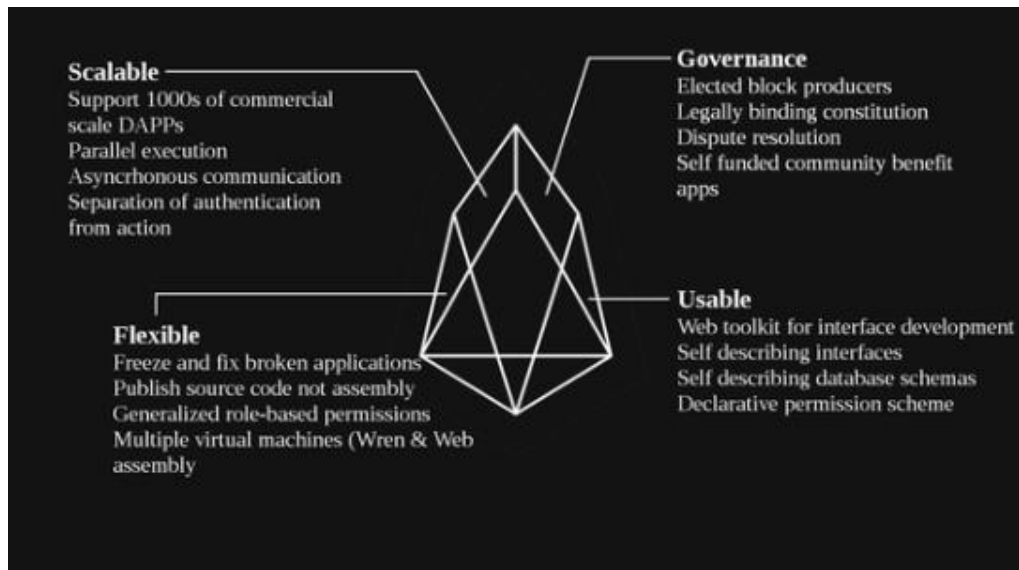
Scalable
Support 1000s of commercial scale DAPPs
Parallel execution
Asyncrhonous communication
Separation of authentication from action

Governance
Elected block producers
Legally binding constitution
Dispute resolution
Self funded community benefit apps

Flexible
Freeze and fix broken applications
Publish source code not assembly
Generalized role-based permissions
Multiple virtual machines (Wren & Web assembly

Usable
Web toolkit for interface development
Self describing interfaces
Self describing database schemas
Declarative permission scheme